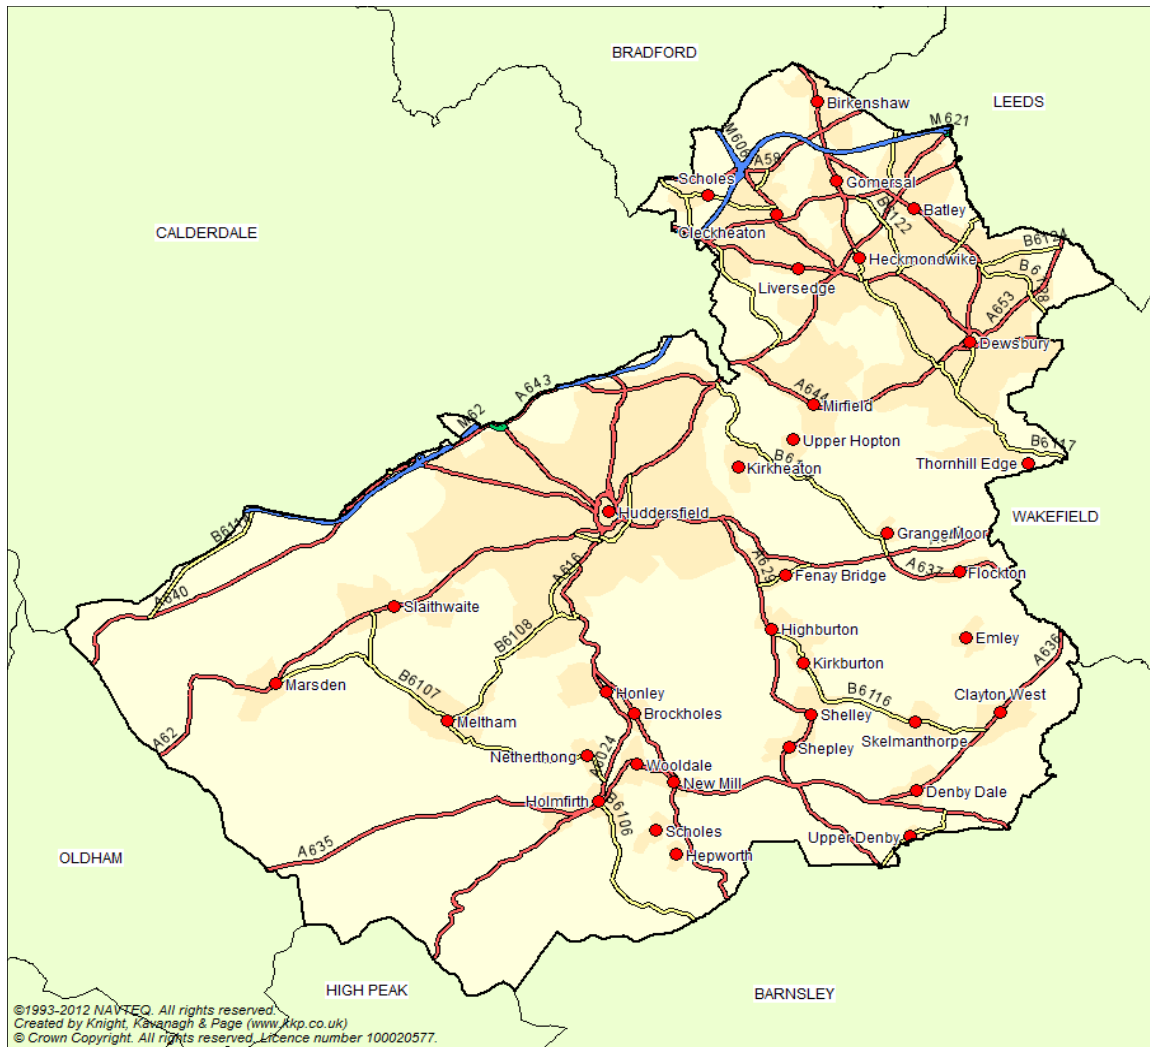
BRADFORD
LEEDS
CALDERDALE
WAKEFIELD
OLDHAM
HIGH PEAK
BARNSLEY

Birkenshaw
M621
M606
A58
Scholes
Gomersal
Batley
B6122
Cleckheaton
B6124
Heckmondwike
B61
Liversedge
A653
Dewsbury
A644
Mirfield
Upper Hopton
B6117
Thornhill Edge
Kirkheaton
B61
A643
M62
Huddersfield
Grange Moor
B6114
A629
Fenay Bridge
A637
Flockton
A640
A616
Slaithwaite
B6108
Highburton
Emley
A636
Kirkburton
Marsden
B6107
Honley
B6116
Clayton West
Brockholes
Shelley
Meltham
Skelmanthorpe
Shepley
A62
Netherthong
A6024
Wooldale
New Mill
Holmfirth
B6106
Denby Dale
Scholes
Upper Denby
A635
Hepworth

©1993-2012 NAVTEQ. All rights reserved.
Created by Knight, Kavanagh & Page (www.kkp.co.uk)
© Crown Copyright. All rights reserved. Licence number 100020577.